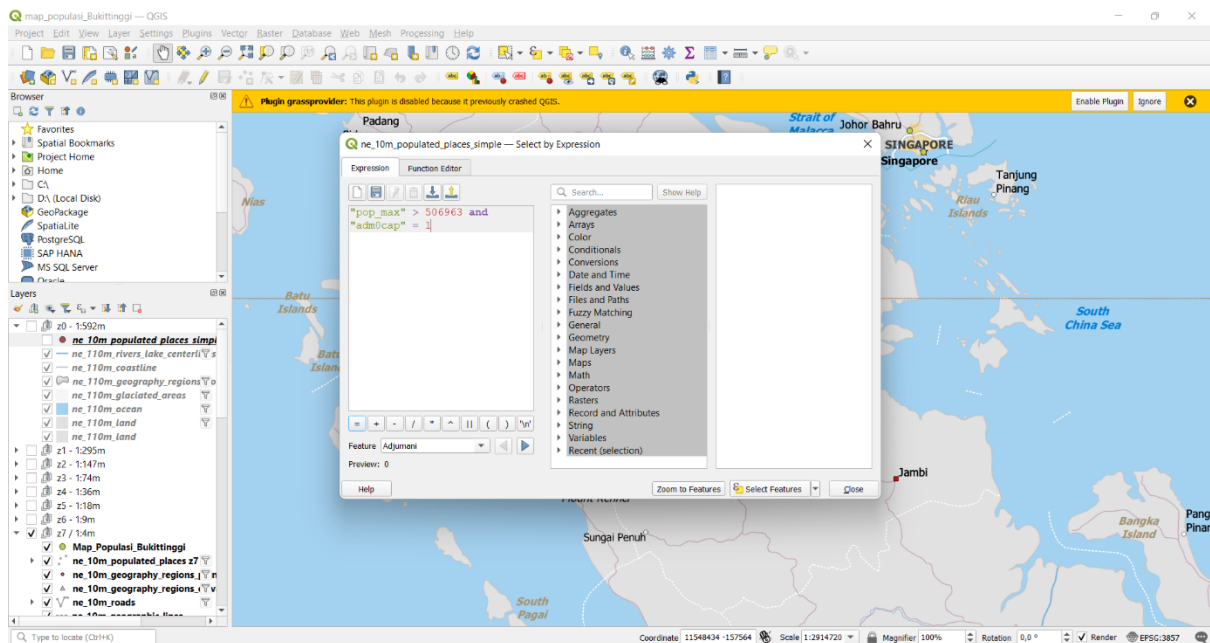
map_populasi_Bukittinggi — QGIS

Project Edit View Layer Settings Plugins Vector Raster Database Web Mesh Processing Help

Browser

Favorites
Spatial Bookmarks
Project Home
Home
C:\
D:\ (Local Disk)
GeoPackage
SpatiaLite
PostgreSQL
SAP HANA
MS SQL Server
Oracle

Layers

z0 - 1:592m
ne_10m_populated_places_simpl
ne_110m_rivers_lake_centerli
ne_110m_coastline
ne_110m_geography_regions
ne_110m_glaciated_areas
ne_110m_ocean
ne_110m_land
ne_110m_land
z1 - 1:295m
z2 - 1:147m
z3 - 1:74m
z4 - 1:36m
z5 - 1:18m
z6 - 1:9m
z7 / 1:4m
Map_Populasi_Bukittinggi
ne_10m_populated_places z7
ne_10m_geography_regions_
ne_10m_geography_regions_
ne_10m_roads
ne_10m_geographic_lines

Plugin grassprovider: This plugin is disabled because it previously crashed QGIS.
Enable Plugin Ignore

ne_10m_populated_places_simple — Select by Expression

Expression Function Editor

"pop_max" > 506963 and
"adm0cap" = 1

Search... Show Help

Aggregates
Arrays
Color
Conditionals
Conversions
Date and Time
Fields and Values
Files and Paths
Fuzzy Matching
General
Geometry
Map Layers
Maps
Math
Operators
Rasters
Record and Attributes
String
Variables
Recent (selection)

= + - / * ^ || ( ) '\n'

Feature Adjumani

Preview: 0

Help Zoom to Features Select Features Close

Padang
Nias
Batu Islands
Batu Islands
Strait of Malacca
Johor Bahru
SINGAPORE
Singapore
Tanjung Pinang
Riau Islands
South China Sea
Jambi
Mount Kerinci
Sungai Penuh
Bangka Island
Pang Pinar
South Pagai

Type to locate (Ctrl+K)
Coordinate 11548434 -157564 Scale 1:2914720 Magnifier 100% Rotation 0,0 ° Render EPSG:3857